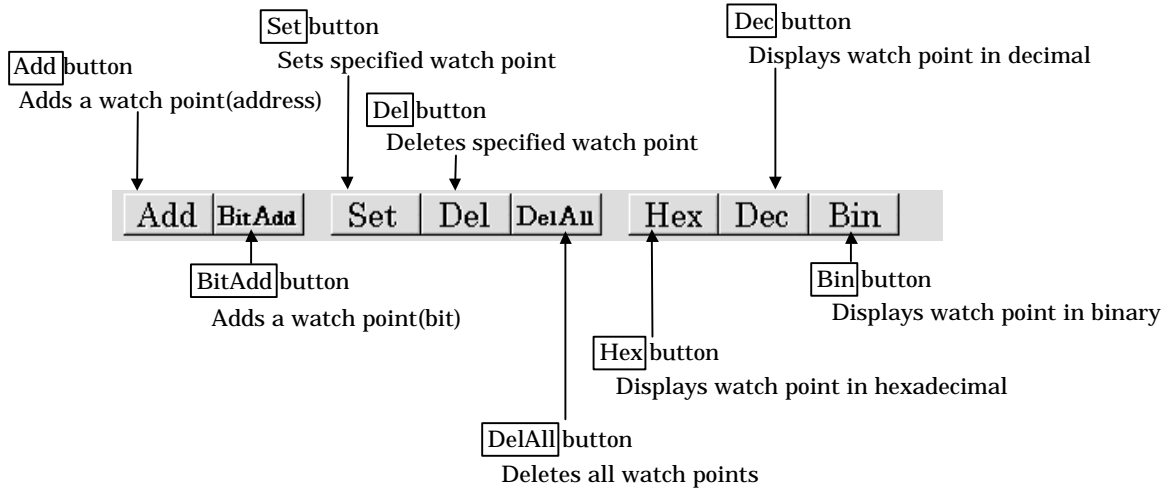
Set button
Sets specified watch point

Dec button
Displays watch point in decimal

Add button
Adds a watch point(address)

Del button
Deletes specified watch point

Add BitAdd Set Del DelAll Hex Dec Bin

BitAdd button
Adds a watch point(bit)

Bin button
Displays watch point in binary

Hex button
Displays watch point in hexadecimal

DelAll button
Deletes all watch points